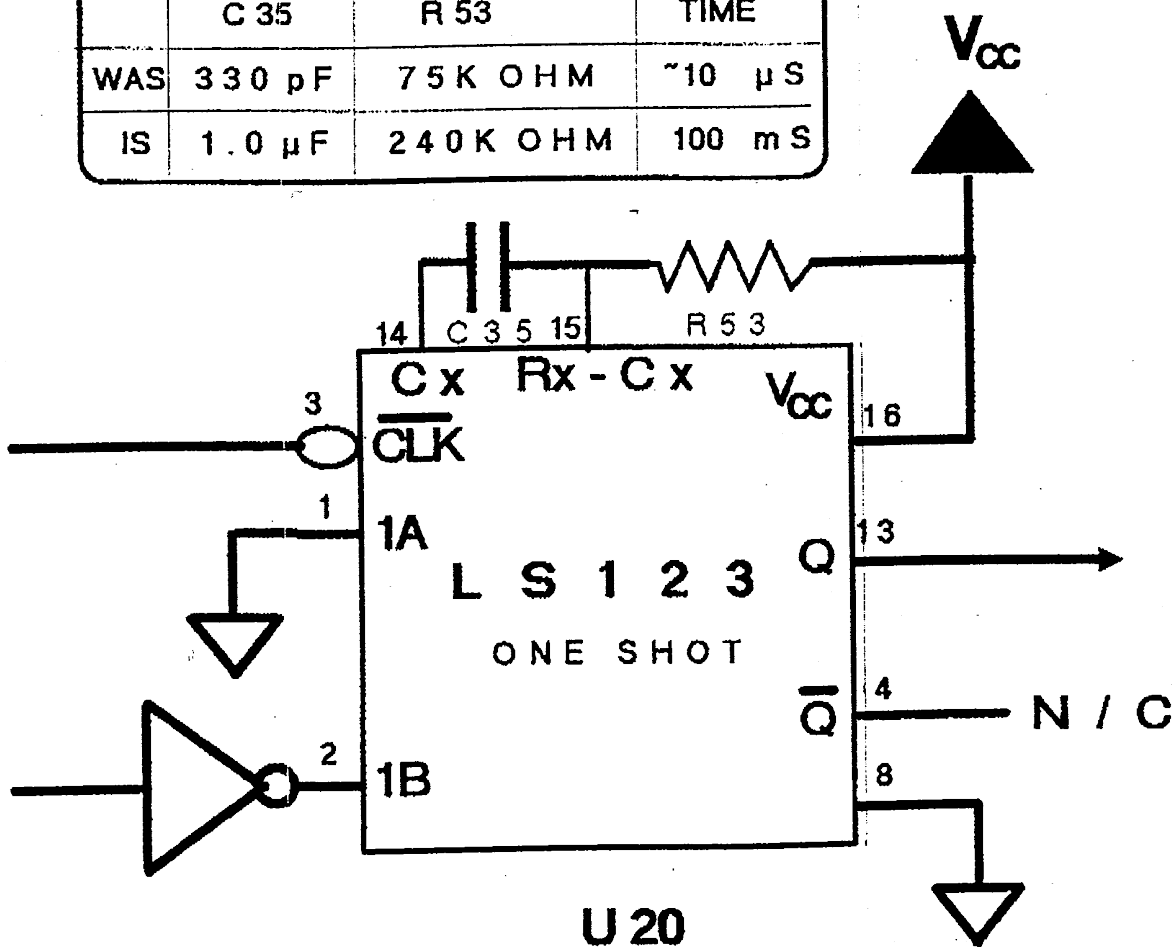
| | C 35 | R 53 | TIME |
|---|---|---|---|
| WAS | 330 pF | 75K OHM | ~10 μS |
| IS | 1.0 μF | 240K OHM | 100 mS |

$V_{CC}$

14 C 35 15 R 53

Cx Rx - Cx $V_{CC}$ 16

3 $\overline{CLK}$

1 1A

LS 1 2 3

ONE SHOT

Q 13

$\overline{Q}$ 4 N / C

2 1B

8

U 20